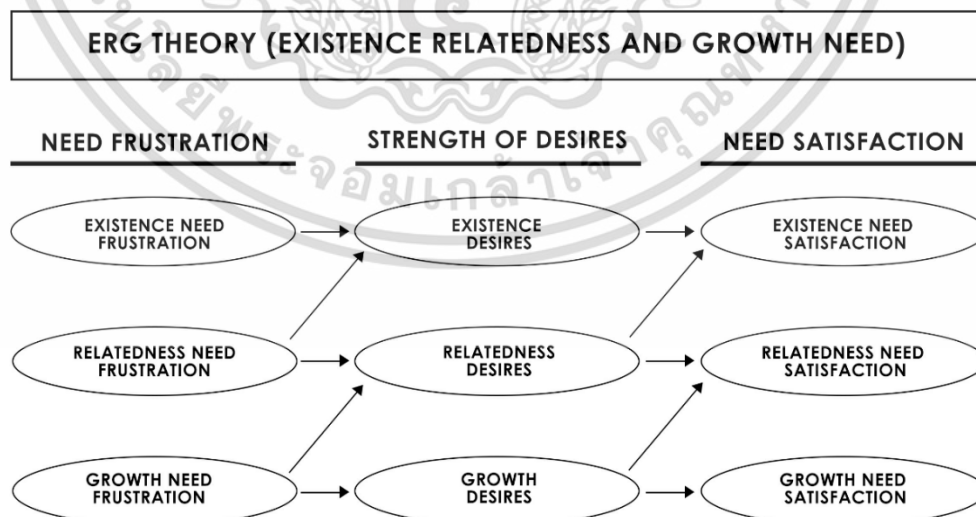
ERG THEORY (EXISTENCE RELATEDNESS AND GROWTH NEED)

NEED FRUSTRATION

STRENGTH OF DESIRES

NEED SATISFACTION

EXISTENCE NEED FRUSTRATION

EXISTENCE DESIRES

EXISTENCE NEED SATISFACTION

RELATEDNESS NEED FRUSTRATION

RELATEDNESS DESIRES

RELATEDNESS NEED SATISFACTION

GROWTH NEED FRUSTRATION

GROWTH DESIRES

GROWTH NEED SATISFACTION